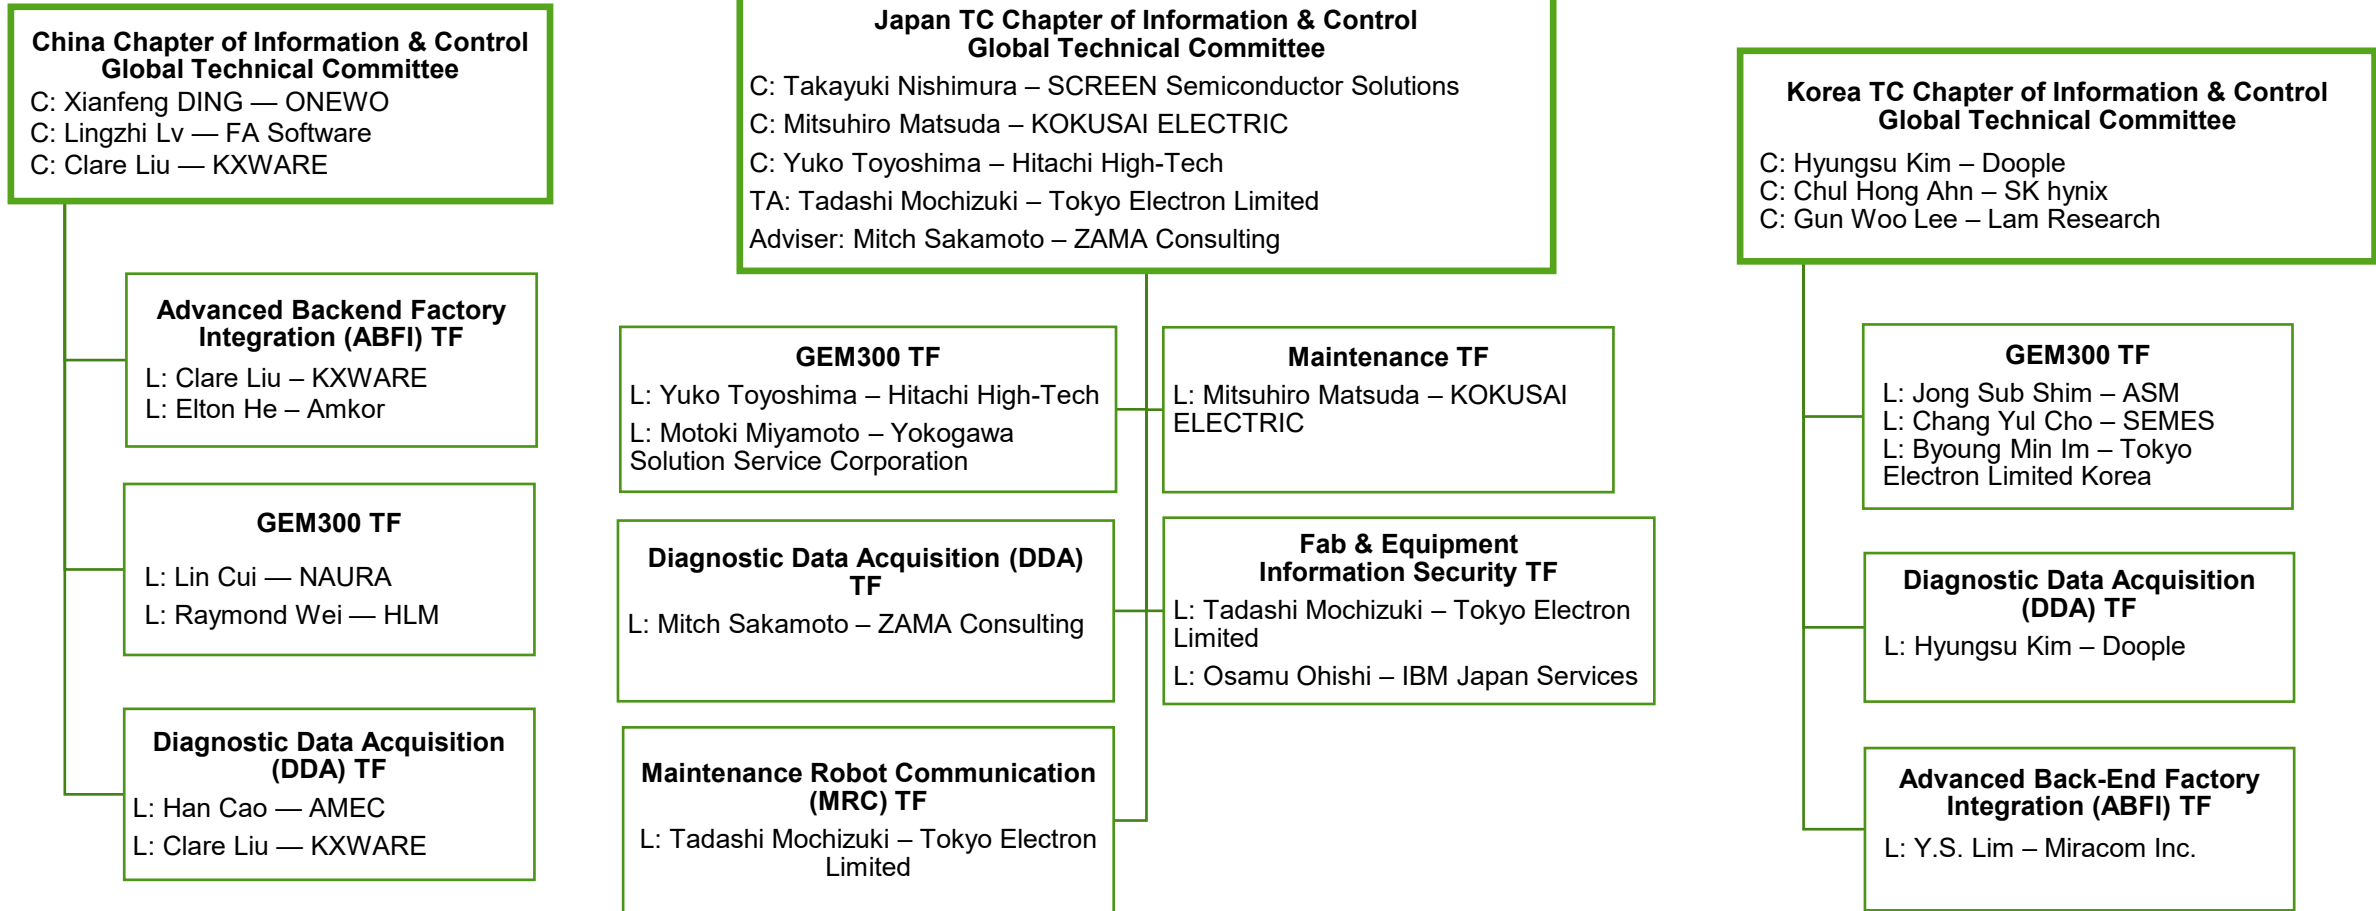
China Chapter of Information & Control Global Technical Committee
C: Xianfeng DING — ONEWO
C: Lingzhi Lv — FA Software
C: Clare Liu — KXWARE

Advanced Backend Factory Integration (ABFI) TF
L: Clare Liu – KXWARE
L: Elton He – Amkor

GEM300 TF
L: Lin Cui — NAURA
L: Raymond Wei — HLM

Diagnostic Data Acquisition (DDA) TF
L: Han Cao — AMEC
L: Clare Liu — KXWARE

Japan TC Chapter of Information & Control Global Technical Committee
C: Takayuki Nishimura – SCREEN Semiconductor Solutions
C: Mitsuhiro Matsuda – KOKUSAI ELECTRIC
C: Yuko Toyoshima – Hitachi High-Tech
TA: Tadashi Mochizuki – Tokyo Electron Limited
Adviser: Mitch Sakamoto – ZAMA Consulting

GEM300 TF
L: Yuko Toyoshima – Hitachi High-Tech
L: Motoki Miyamoto – Yokogawa Solution Service Corporation

Maintenance TF
L: Mitsuhiro Matsuda – KOKUSAI ELECTRIC

Diagnostic Data Acquisition (DDA) TF
L: Mitch Sakamoto – ZAMA Consulting

Fab & Equipment Information Security TF
L: Tadashi Mochizuki – Tokyo Electron Limited
L: Osamu Ohishi – IBM Japan Services

Maintenance Robot Communication (MRC) TF
L: Tadashi Mochizuki – Tokyo Electron Limited

Korea TC Chapter of Information & Control Global Technical Committee
C: Hyungsu Kim – Doople
C: Chul Hong Ahn – SK hynix
C: Gun Woo Lee – Lam Research

GEM300 TF
L: Jong Sub Shim – ASM
L: Chang Yul Cho – SEMES
L: Byoung Min Im – Tokyo Electron Limited Korea

Diagnostic Data Acquisition (DDA) TF
L: Hyungsu Kim – Doople

Advanced Back-End Factory Integration (ABFI) TF
L: Y.S. Lim – Miracom Inc.